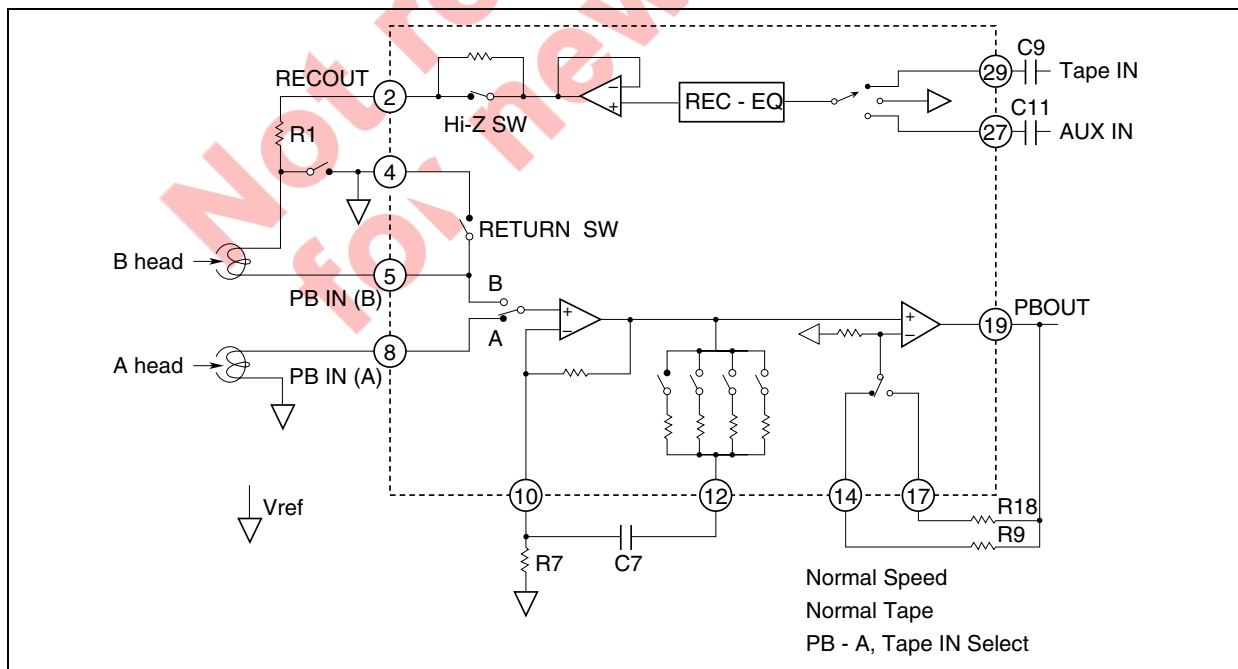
Not recommended for new

RECOUT
2
Hi-Z SW
REC - EQ
29
C9
Tape IN
27
C11
AUX IN
R1
4
RETURN SW
B head
5
PB IN (B)
B
A
8
A head
PB IN (A)
19
PBOUT
10
12
14
17
R18
R9
Vref
R7
C7
Normal Speed
Normal Tape
PB - A, Tape IN Select